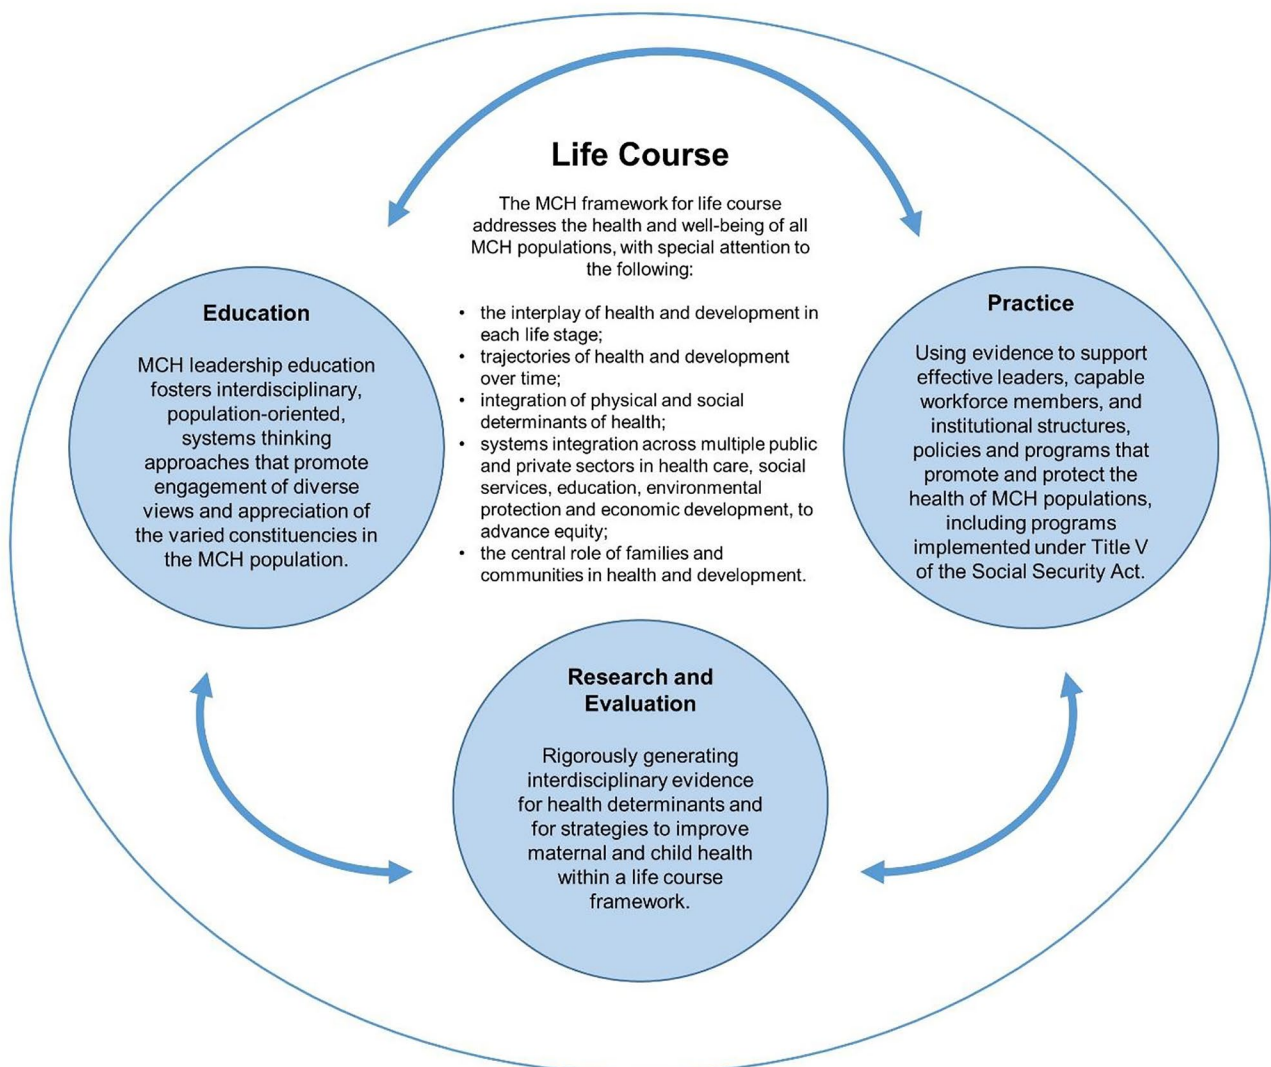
Life Course

The MCH framework for life course addresses the health and well-being of all MCH populations, with special attention to the following:

- the interplay of health and development in each life stage;
- trajectories of health and development over time;
- integration of physical and social determinants of health;
- systems integration across multiple public and private sectors in health care, social services, education, environmental protection and economic development, to advance equity;
- the central role of families and communities in health and development.

Education

MCH leadership education fosters interdisciplinary, population-oriented, systems thinking approaches that promote engagement of diverse views and appreciation of the varied constituencies in the MCH population.

Practice

Using evidence to support effective leaders, capable workforce members, and institutional structures, policies and programs that promote and protect the health of MCH populations, including programs implemented under Title V of the Social Security Act.

Research and Evaluation

Rigorously generating interdisciplinary evidence for health determinants and for strategies to improve maternal and child health within a life course framework.